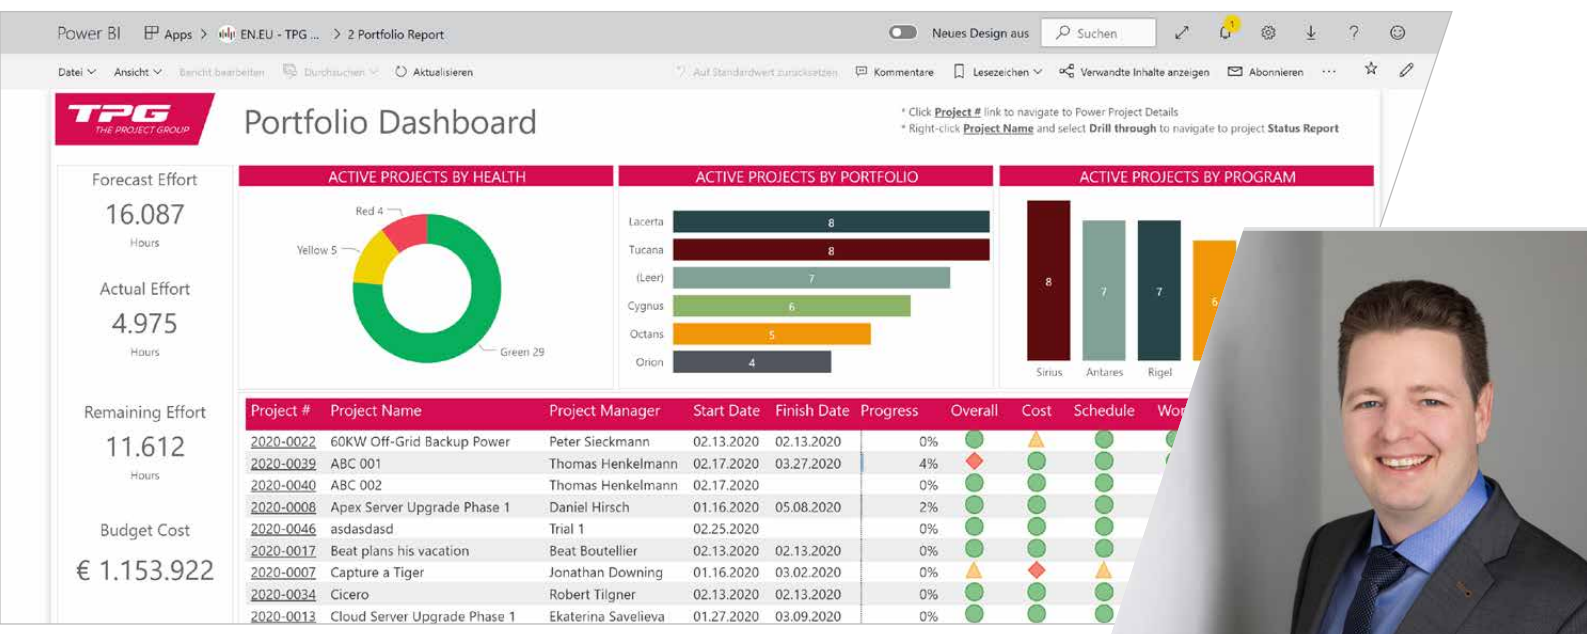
Power BI Apps > EN.EU - TPG ... > 2 Portfolio Report

Neues Design aus

Suchen

Datei Ansicht Bericht bearbeiten Durchsuchen Aktualisieren

Auf Standardwert zurücksetzen Kommentare Lesezeichen Verwandte Inhalte anzeigen Abonnieren ...

TPG THE PROJECT GROUP

Portfolio Dashboard

* Click **Project #** link to navigate to Power Project Details
* Right-click **Project Name** and select **Drill through** to navigate to project **Status Report**

Forecast Effort
16.087
Hours

Actual Effort
4.975
Hours

Remaining Effort
11.612
Hours

Budget Cost
€ 1.153.922

ACTIVE PROJECTS BY HEALTH

Red 4
Yellow 5
Green 29

ACTIVE PROJECTS BY PORTFOLIO

Lacerta 8
Tucana 8
(Leer) 7
Cygnus 6
Octans 5
Orion 4

ACTIVE PROJECTS BY PROGRAM

8 Sirius
7 Antares
7 Rigel
6

| Project # | Project Name | Project Manager | Start Date | Finish Date | Progress | Overall | Cost | Schedule | Wo |
|---|---|---|---|---|---|---|---|---|---|
| 2020-0022 | 60KW Off-Grid Backup Power | Peter Sieckmann | 02.13.2020 | 02.13.2020 | 0% | | | | |
| 2020-0039 | ABC 001 | Thomas Henkelmann | 02.17.2020 | 03.27.2020 | 4% | | | | |
| 2020-0040 | ABC 002 | Thomas Henkelmann | 02.17.2020 | | 0% | | | | |
| 2020-0008 | Apex Server Upgrade Phase 1 | Daniel Hirsch | 01.16.2020 | 05.08.2020 | 2% | | | | |
| 2020-0046 | asdasdasd | Trial 1 | 02.25.2020 | | 0% | | | | |
| 2020-0017 | Beat plans his vacation | Beat Boutellier | 02.13.2020 | 02.13.2020 | 0% | | | | |
| 2020-0007 | Capture a Tiger | Jonathan Downing | 01.16.2020 | 03.02.2020 | 0% | | | | |
| 2020-0034 | Cicero | Robert Tilgner | 02.13.2020 | 02.13.2020 | 0% | | | | |
| 2020-0013 | Cloud Server Upgrade Phase 1 | Ekaterina Savelieva | 01.27.2020 | 03.09.2020 | 0% | | | | |